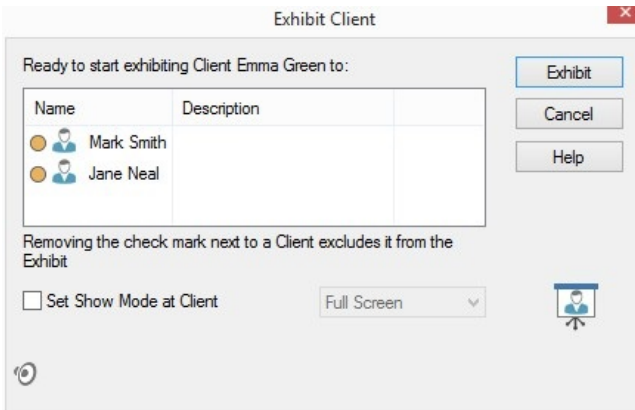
Exhibit Client

Ready to start exhibiting Client Emma Green to:

| Name | Description |
|---|---|
| Mark Smith | |
| Jane Neal | |

Exhibit

Cancel

Help

Removing the check mark next to a Client excludes it from the Exhibit

Set Show Mode at Client

Full Screen